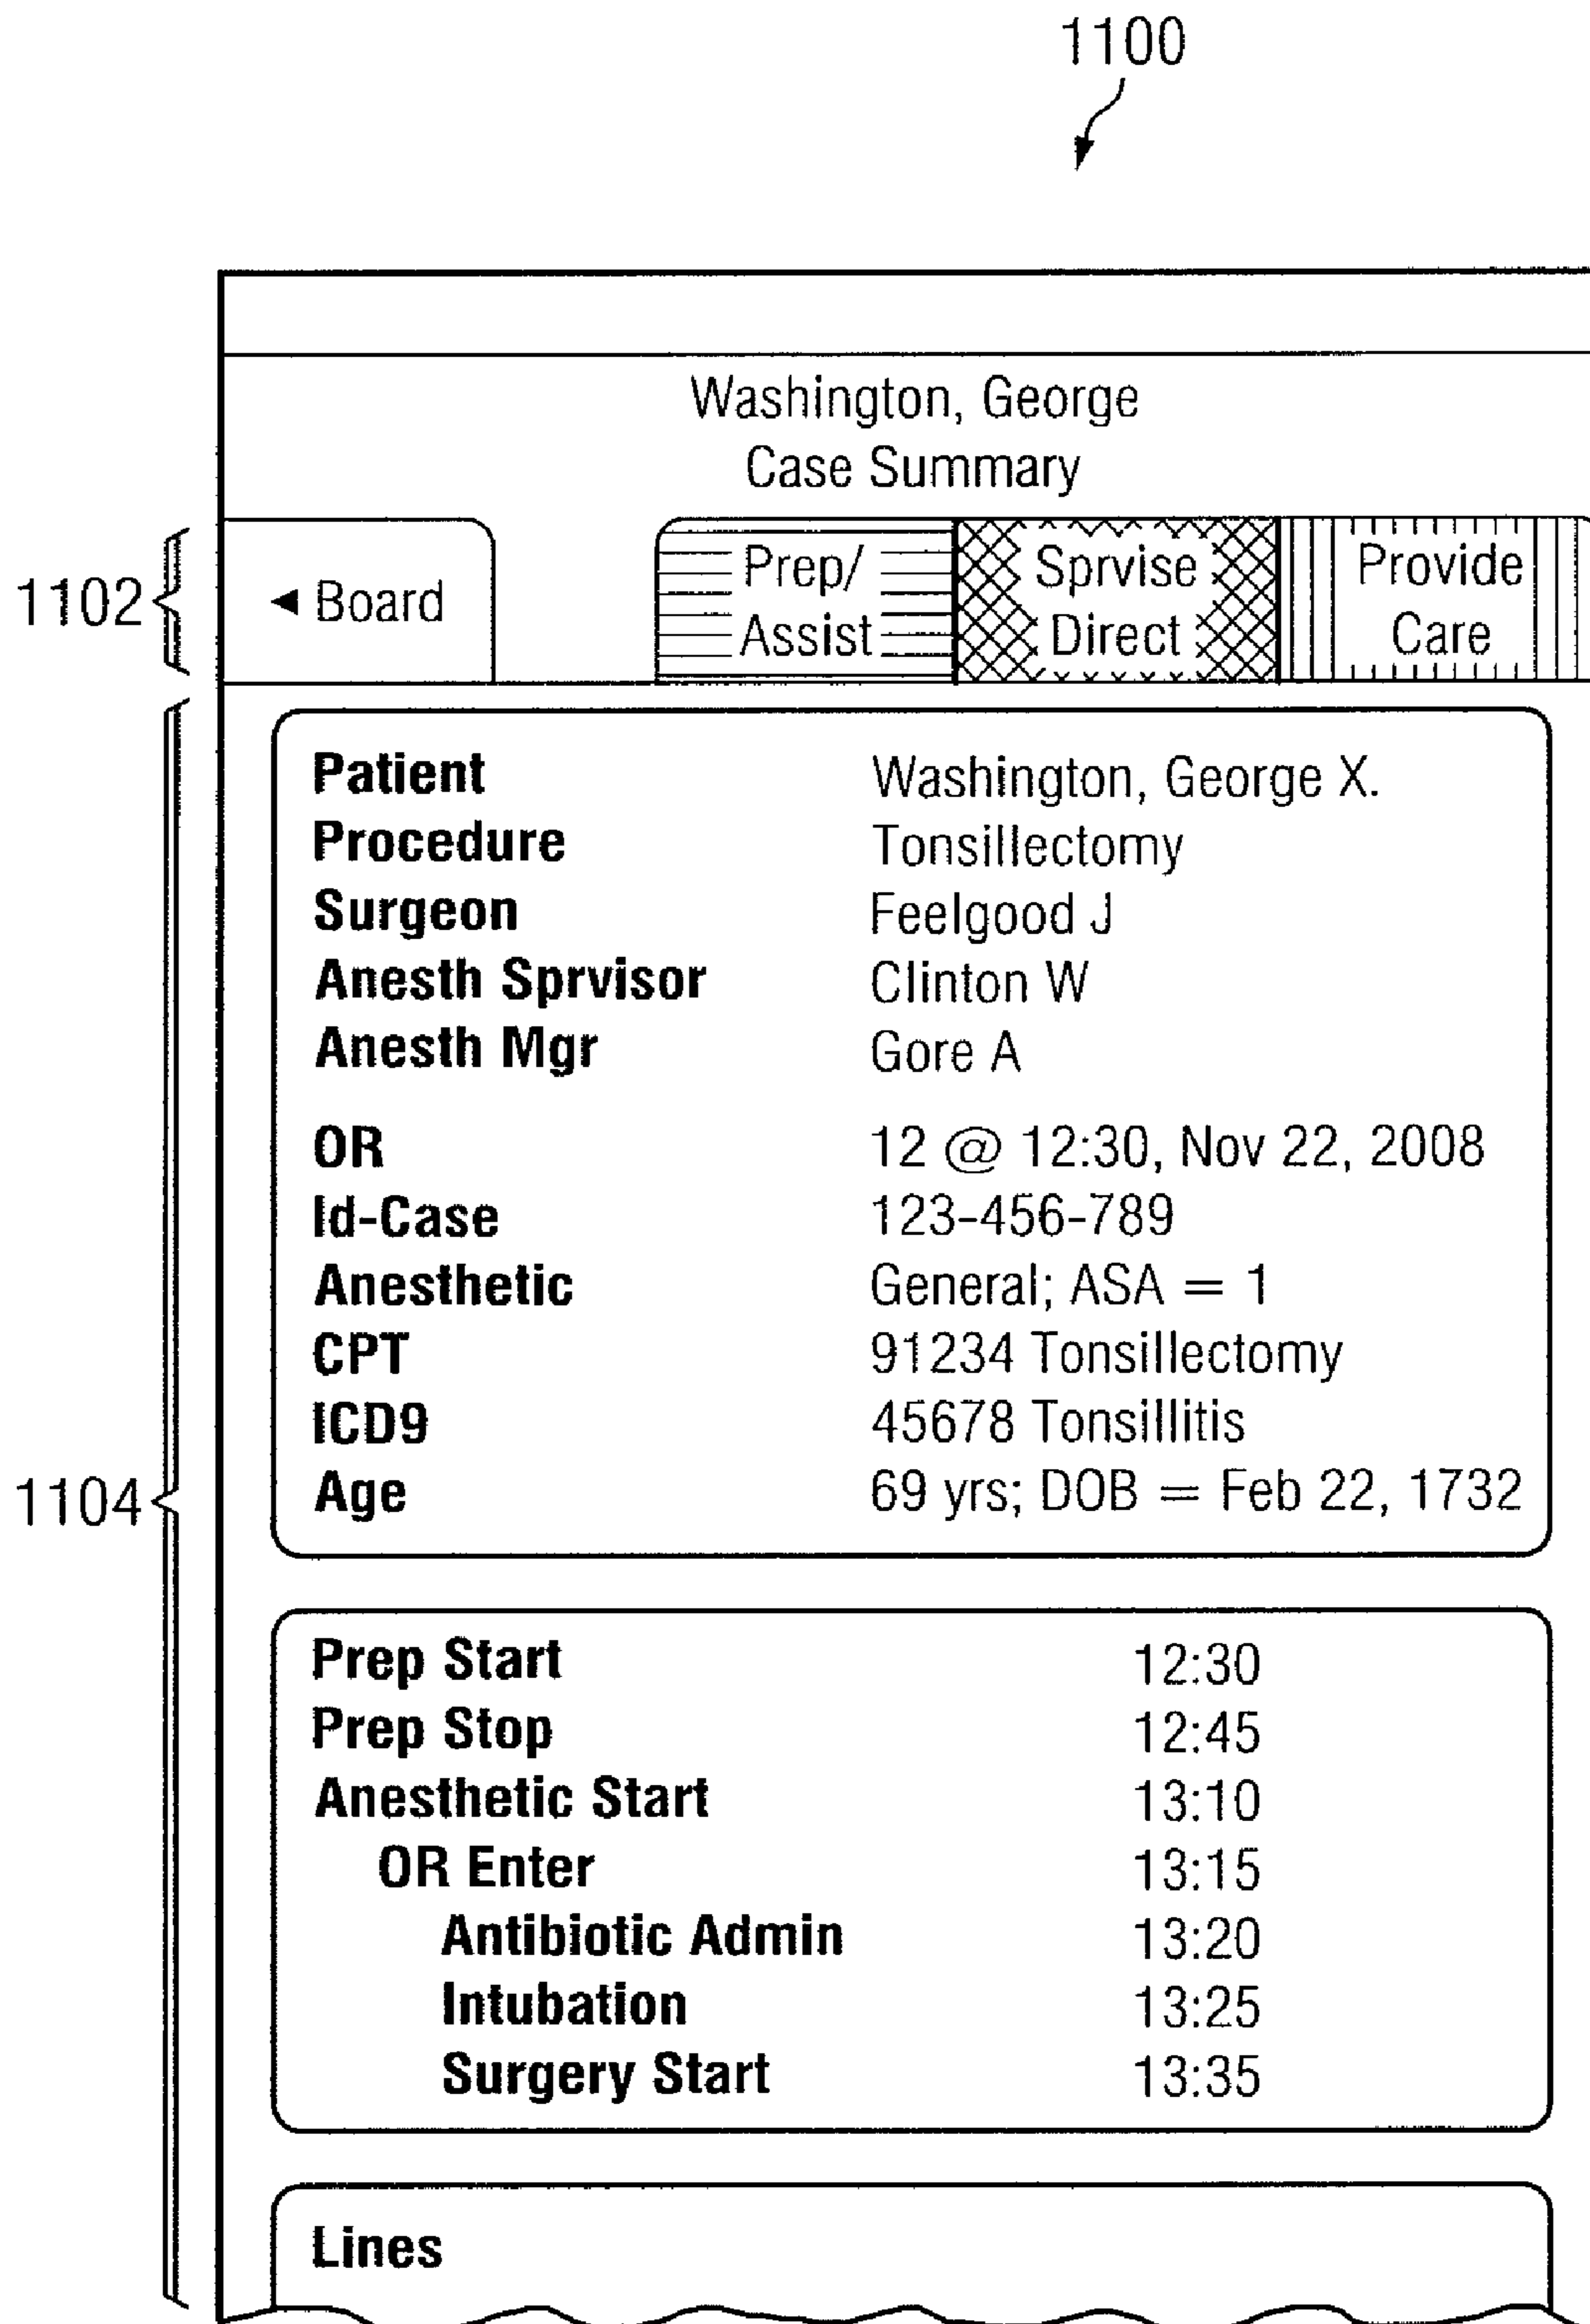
1100

Washington, George
Case Summary

1102

◄ Board

Prep/ Assist

Sprvise Direct

Provide Care

1104

| | |
|---|---|
| **Patient** | Washington, George X. |
| **Procedure** | Tonsillectomy |
| **Surgeon** | Feelgood J |
| **Anesth Sprvisor** | Clinton W |
| **Anesth Mgr** | Gore A |
| **OR** | 12 @ 12:30, Nov 22, 2008 |
| **Id-Case** | 123-456-789 |
| **Anesthetic** | General; ASA = 1 |
| **CPT** | 91234 Tonsillectomy |
| **ICD9** | 45678 Tonsillitis |
| **Age** | 69 yrs; DOB = Feb 22, 1732 |

| | |
|---|---|
| **Prep Start** | 12:30 |
| **Prep Stop** | 12:45 |
| **Anesthetic Start** | 13:10 |
| **OR Enter** | 13:15 |
| **Antibiotic Admin** | 13:20 |
| **Intubation** | 13:25 |
| **Surgery Start** | 13:35 |

**Lines**